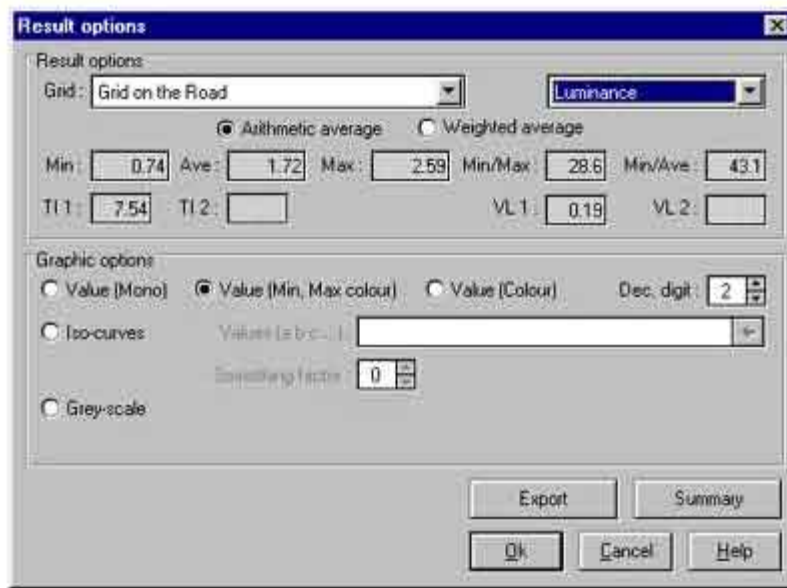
Result options

Result options

Grid : Grid on the Road

Luminance

Arithmetic average

Weighted average

Min : 0.74

Ave : 1.72

Max : 2.59

Min/Max : 28.6

Min/Ave : 43.1

TI 1 : 7.54

TI 2 :

VL 1 : 0.19

VL 2 :

Graphic options

Value (Mono)

Value (Min, Max colour)

Value (Colour)

Dec. digit : 2

Iso-curves

Values (a b c ... ) :

Smoothing factor : 0

Grey-scale

Export

Summary

Ok

Cancel

Help